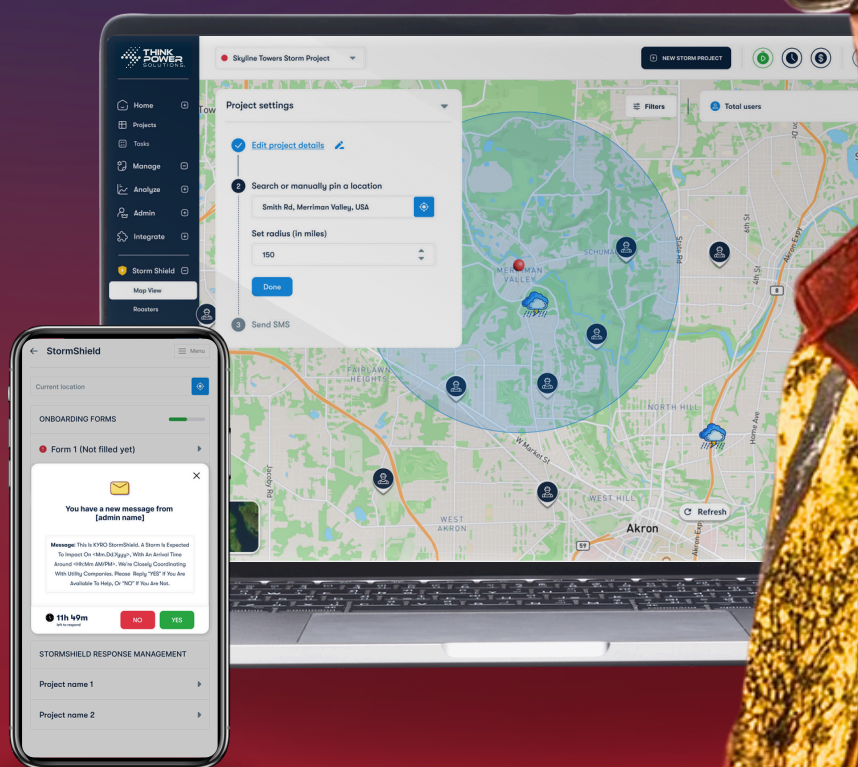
THINK POWER SOLUTIONS

Skyline Towers Storm Project

NEW STORM PROJECT

D

Home
Projects
Tasks
Manage
Analyze
Admin
Integrate
Storm Shield
Map View
Roasters

Project settings

Filters

Total users

Edit project details

2 Search or manually pin a location

Smith Rd, Merriman Valley, USA

Set radius (in miles)

150

Done

3 Send SMS

MERRIMAN VALLEY

FAIRLAWN HEIGHTS

NORTH HILL

WEST HILL

WEST AKRON

Akron

Refresh

W Market St

Jacoby Rd

Home Ave

6th St

4th St

8

59

StormShield

Menu

Current location

ONBOARDING FORMS

Form 1 (Not filled yet)

You have a new message from [admin name]

Message: This Is KYRO StormShield. A Storm Is Expected To Impact On <Mm.Dd.Yyyy>, With An Arrival Time Around <Hh:Mm AM/PM>. We're Closely Coordinating With Utility Companies. Please Reply "YES" If You Are Available To Help, Or "NO" If You Are Not.

11h 49m
left to respond

NO

YES

STORMSHIELD RESPONSE MANAGEMENT

Project name 1

Project name 2